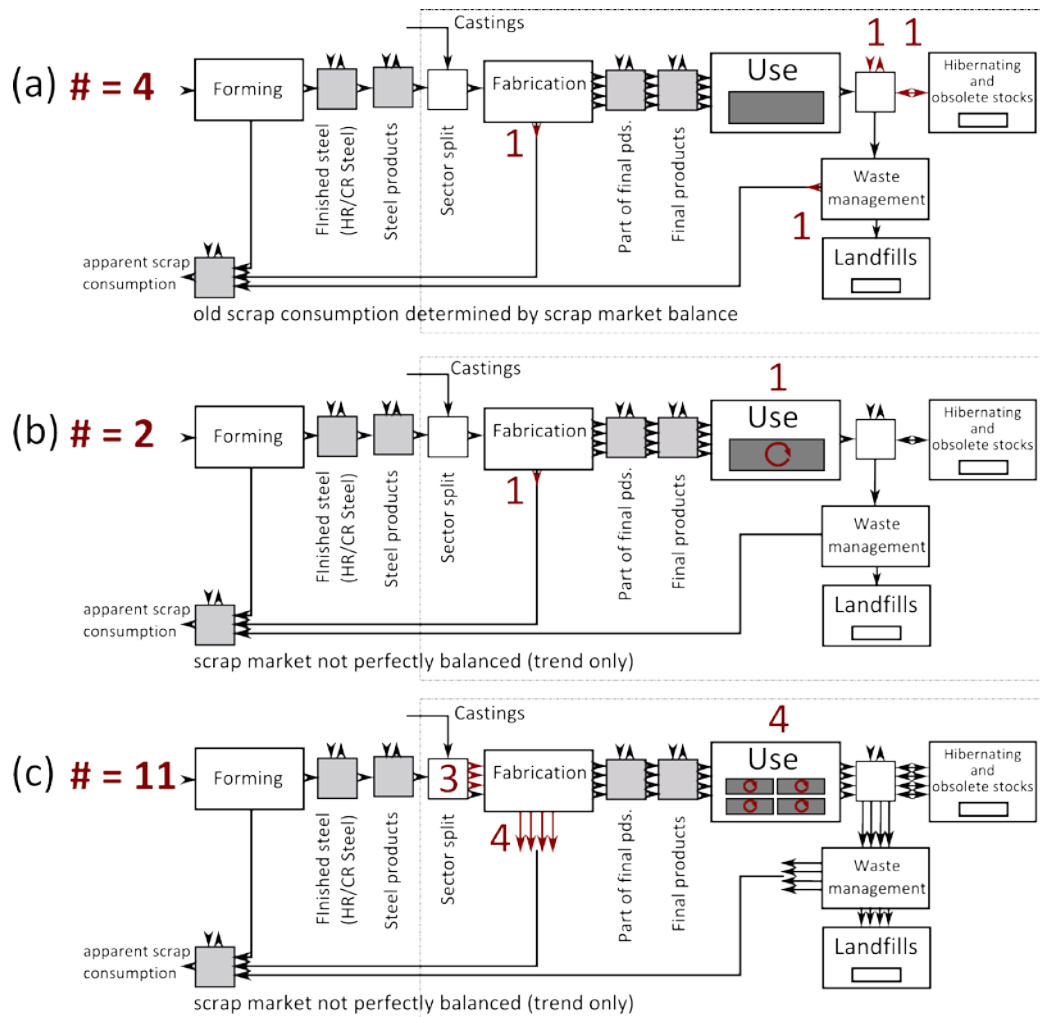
(a) # = 4

Castings

Forming

FInished steel (HR/CR Steel)

Steel products

Sector split

Fabrication

1

Part of final pds.

Final products

Use

1 1

Hibernating and obsolete stocks

Waste management

1

Landfills

apparent scrap consumption

old scrap consumption determined by scrap market balance

(b) # = 2

Castings

Forming

FInished steel (HR/CR Steel)

Steel products

Sector split

Fabrication

1

Part of final pds.

Final products

1

Use

Hibernating and obsolete stocks

Waste management

Landfills

apparent scrap consumption

scrap market not perfectly balanced (trend only)

(c) # = 11

Castings

Forming

FInished steel (HR/CR Steel)

Steel products

Sector split

3

Fabrication

4

Part of final pds.

Final products

4

Use

Hibernating and obsolete stocks

Waste management

Landfills

apparent scrap consumption

scrap market not perfectly balanced (trend only)